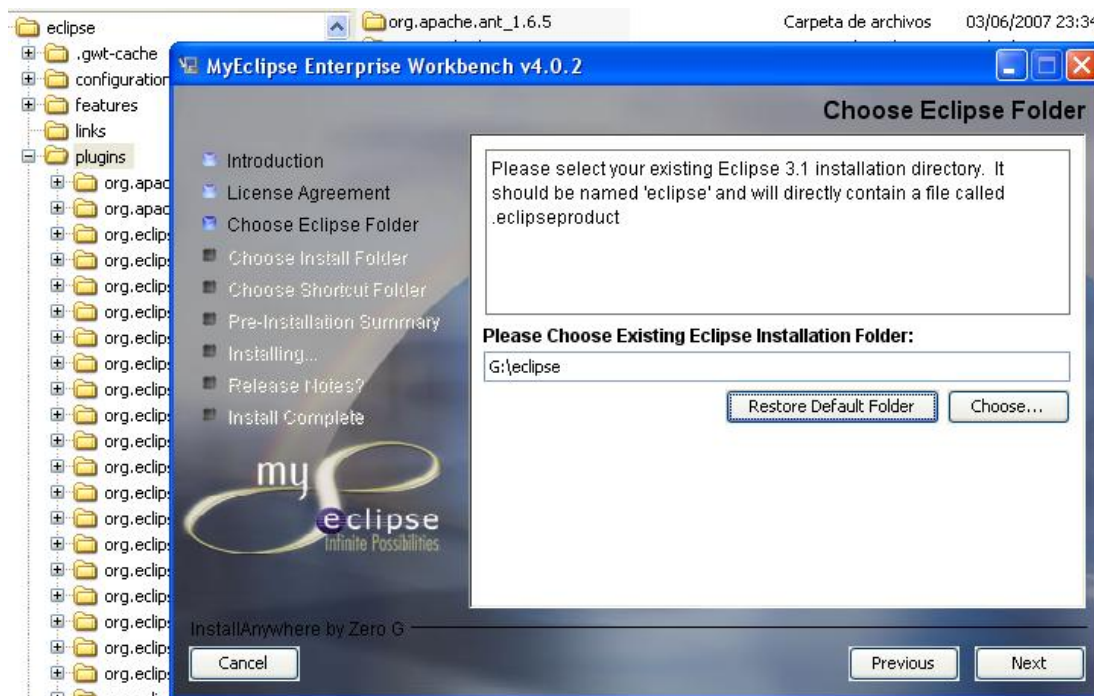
eclipse
.gwt-cache
configuration
features
links
plugins
org.apac
org.apac
org.eclip
org.eclip
org.eclip
org.eclip
org.eclip
org.eclip
org.eclip
org.eclip
org.eclip
org.eclip
org.eclip
org.eclip
org.eclip
org.eclip
org.eclip
org.eclip
org.eclip
org.eclip

org.apache.ant_1.6.5 Carpeta de archivos 03/06/2007 23:34

MyEclipse Enterprise Workbench v4.0.2

Choose Eclipse Folder

Introduction
License Agreement
Choose Eclipse Folder
Choose Install Folder
Choose Shortcut Folder
Pre-Installation Summary
Installing...
Release Notes?
Install Complete

my eclipse
Infinite Possibilities

Please select your existing Eclipse 3.1 installation directory. It should be named 'eclipse' and will directly contain a file called .eclipseproduct

Please Choose Existing Eclipse Installation Folder:

G:\eclipse

Restore Default Folder Choose...

InstallAnywhere by Zero G

Cancel

Previous Next